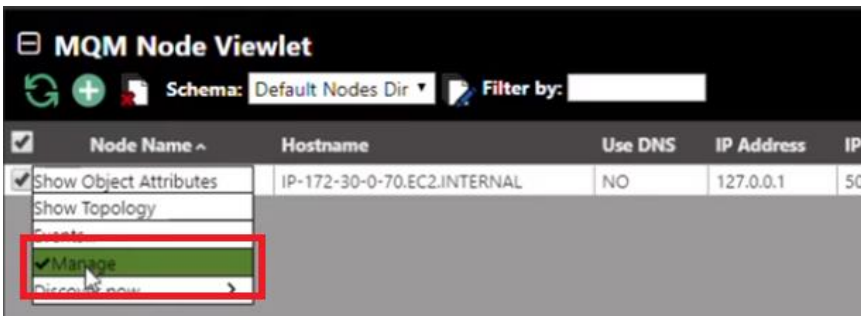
⊟ MQM Node Viewlet

Schema: Default Nodes Dir ▾ Filter by:

| ☑ | Node Name ^ | Hostname | Use DNS | IP Address | IP |
|---|---|---|---|---|---|
| ✔ | Show Object Attributes | IP-172-30-0-70.EC2.INTERNAL | NO | 127.0.0.1 | 50 |

Show Topology
Events
✔Manage
Discover now >